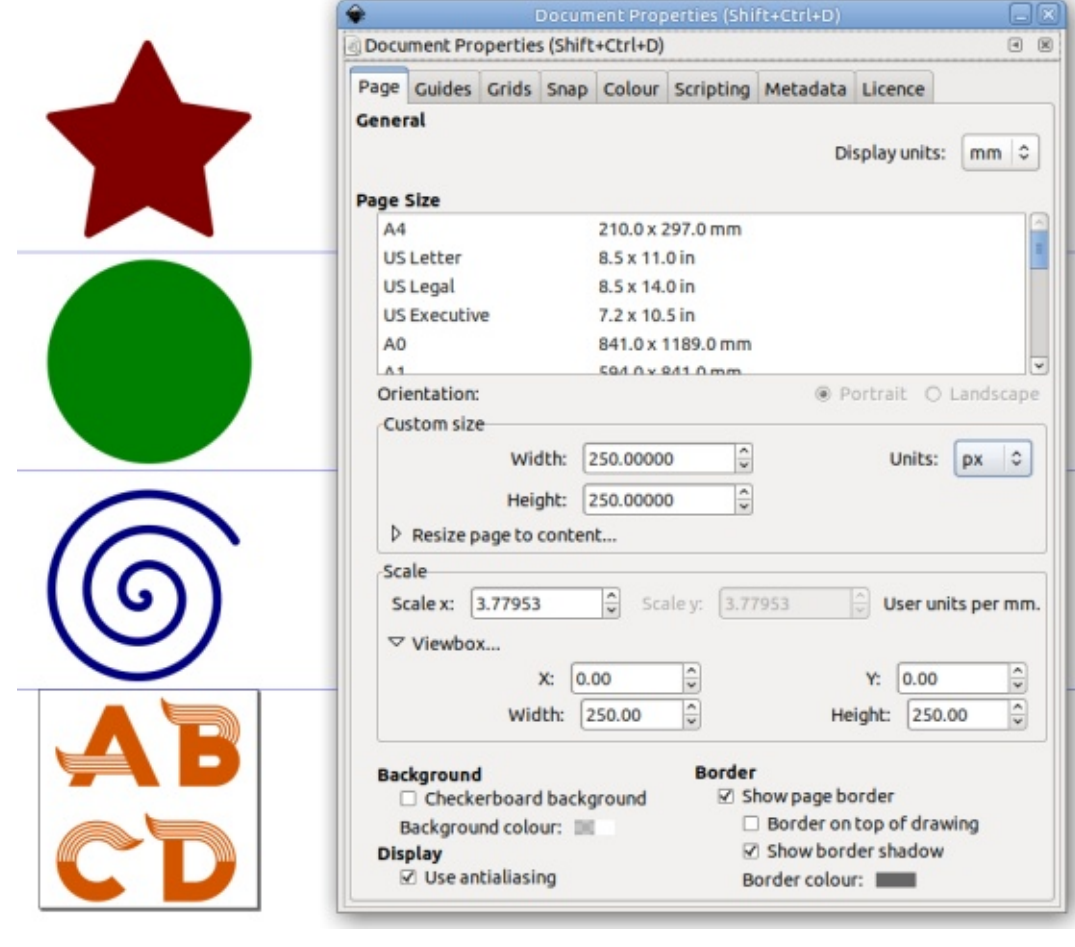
A B
C D

Document Properties (Shift+Ctrl+D)

Document Properties (Shift+Ctrl+D)

Page | Guides | Grids | Snap | Colour | Scripting | Metadata | Licence

General

Display units: mm

Page Size

| | |
|---|---|
| A4 | 210.0 x 297.0 mm |
| US Letter | 8.5 x 11.0 in |
| US Legal | 8.5 x 14.0 in |
| US Executive | 7.2 x 10.5 in |
| A0 | 841.0 x 1189.0 mm |
| A1 | 594.0 x 841.0 mm |

Orientation: Portrait Landscape

Custom size

Width: 250.00000 Units: px

Height: 250.00000

Resize page to content...

Scale

Scale x: 3.77953 Scale y: 3.77953 User units per mm.

Viewbox...

X: 0.00 Y: 0.00

Width: 250.00 Height: 250.00

Background

☐ Checkerboard background

Background colour:

Display

☑ Use antialiasing

Border

☑ Show page border

☐ Border on top of drawing

☑ Show border shadow

Border colour: